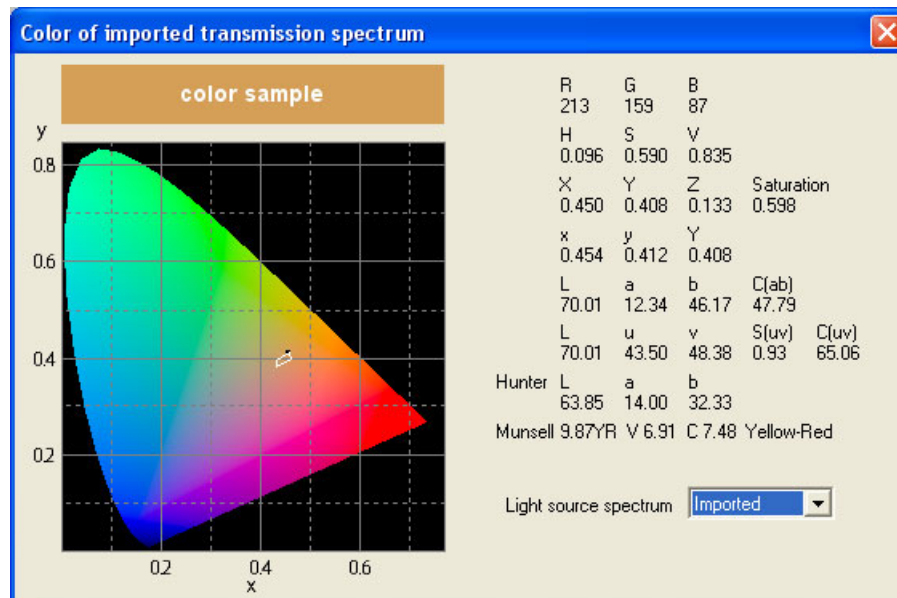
Color of imported transmission spectrum

color sample

y
0.8
0.6
0.4
0.2
0.2
0.4
0.6
x

| | | | | |
|---|---|---|---|---|
| R<br>213 | G<br>159 | B<br>87 | | |
| H<br>0.096 | S<br>0.590 | V<br>0.835 | | |
| X<br>0.450 | Y<br>0.408 | Z<br>0.133 | Saturation<br>0.598 | |
| x<br>0.454 | y<br>0.412 | Y<br>0.408 | | |
| L<br>70.01 | a<br>12.34 | b<br>46.17 | C(ab)<br>47.79 | |
| L<br>70.01 | u<br>43.50 | v<br>48.38 | S(uv)<br>0.93 | C(uv)<br>65.06 |

Hunter L 63.85 a 14.00 b 32.33

Munsell 9.87YR V 6.91 C 7.48 Yellow-Red

Light source spectrum Imported